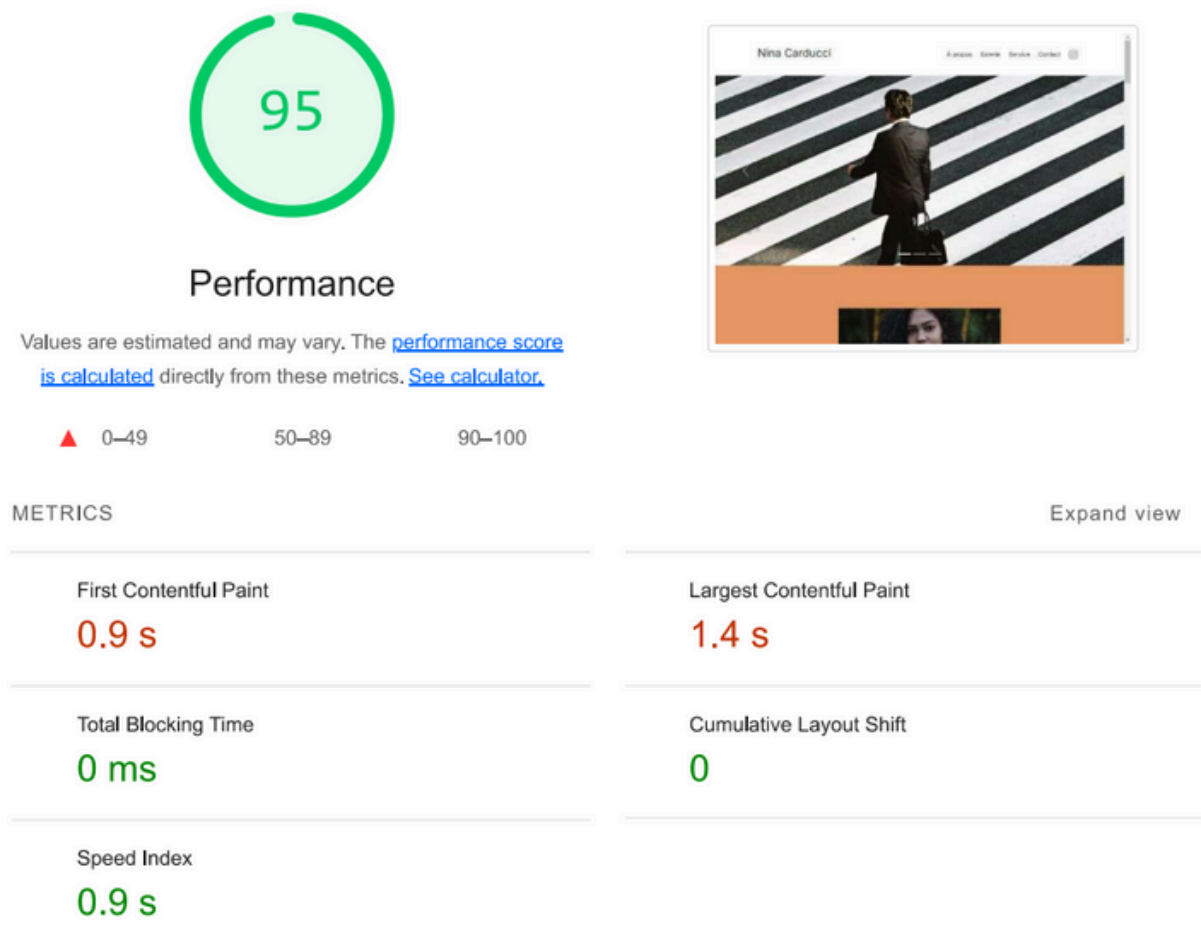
95

Performance

Values are estimated and may vary. The performance score is calculated directly from these metrics. See calculator.

0–49 50–89 90–100

Nina Carducci

A propos Galerie Service Contact

METRICS

Expand view

First Contentful Paint
0.9 s

Largest Contentful Paint
1.4 s

Total Blocking Time
0 ms

Cumulative Layout Shift
0

Speed Index
0.9 s